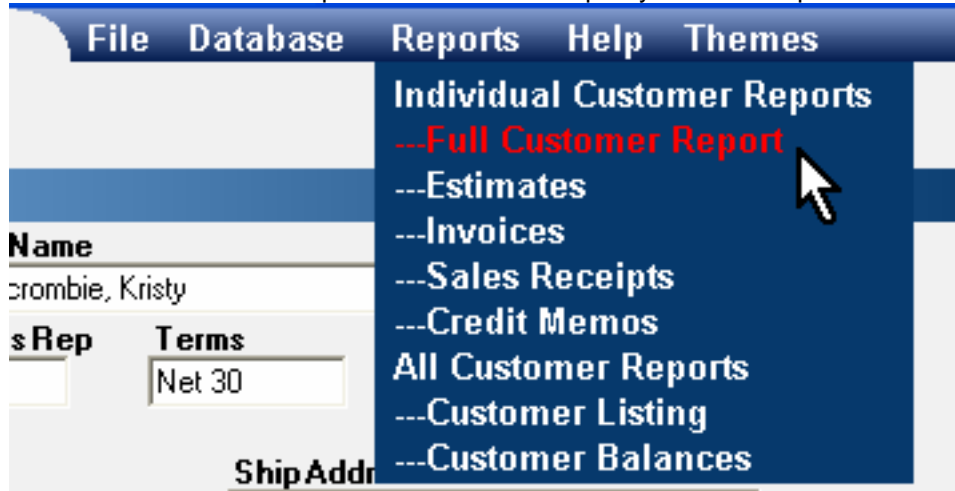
File Database Reports Help Themes

Individual Customer Reports
---Full Customer Report
---Estimates
---Invoices
---Sales Receipts
---Credit Memos
All Customer Reports
---Customer Listing
---Customer Balances

Name
crombie, Kristy

s Rep
Terms
Net 30

Ship Addr